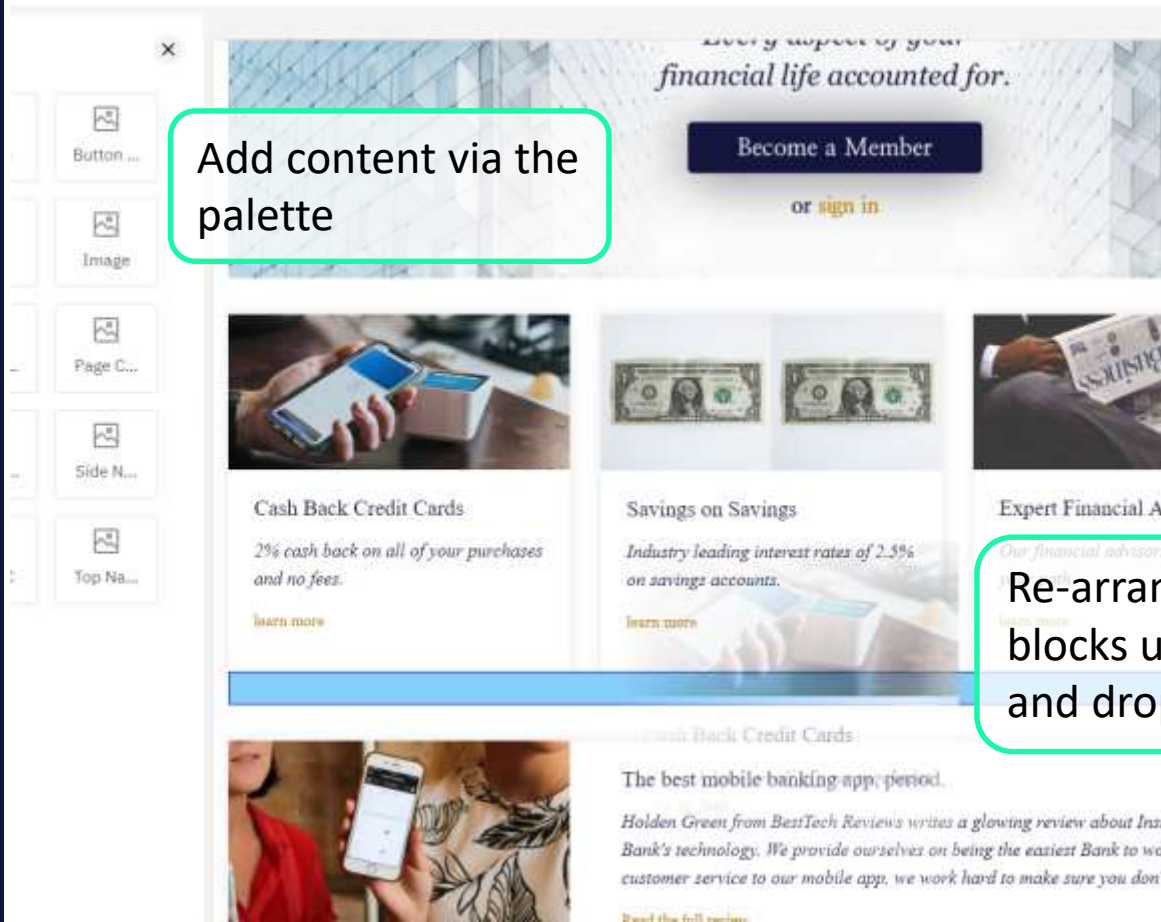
×

Button ...

Image

Page C...

Side N...

Top Na...

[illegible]
financial life accounted for.

Become a Member

or sign in

Add content via the palette

Cash Back Credit Cards

2% cash back on all of your purchases and no fees.

learn more

Savings on Savings

Industry leading interest rates of 2.5% on savings accounts.

learn more

Expert Financial A

Our financial advisor

learn more

Re-arran
blocks u
and dro

Cash Back Credit Cards

The best mobile banking app, period.

Holden Green from BestTech Reviews writes a glowing review about Ins Bank's technology. We provide ourselves on being the easiest Bank to wo customer service to our mobile app, we work hard to make sure you don

Read the full review